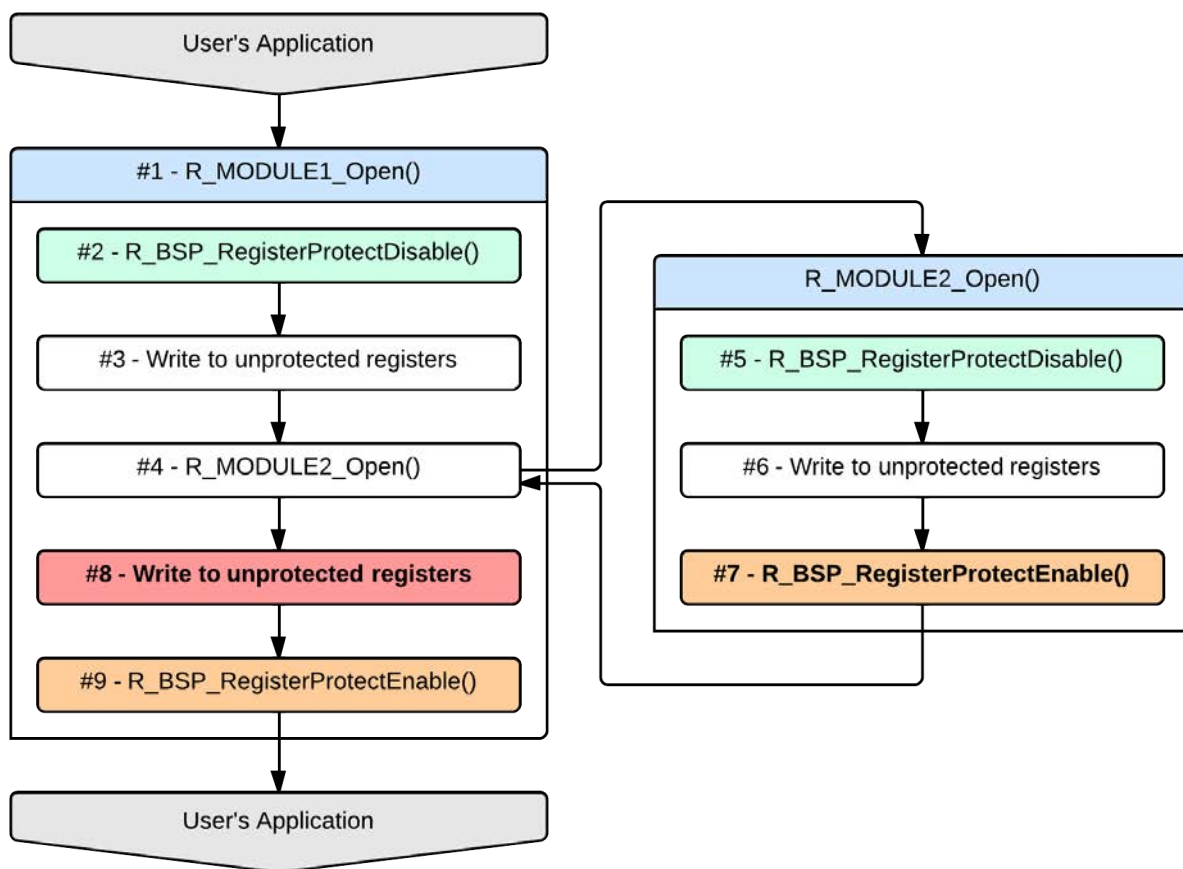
User's Application

#1 - R_MODULE1_Open()

#2 - R_BSP_RegisterProtectDisable()

#3 - Write to unprotected registers

#4 - R_MODULE2_Open()

#8 - Write to unprotected registers

#9 - R_BSP_RegisterProtectEnable()

R_MODULE2_Open()

#5 - R_BSP_RegisterProtectDisable()

#6 - Write to unprotected registers

#7 - R_BSP_RegisterProtectEnable()

User's Application